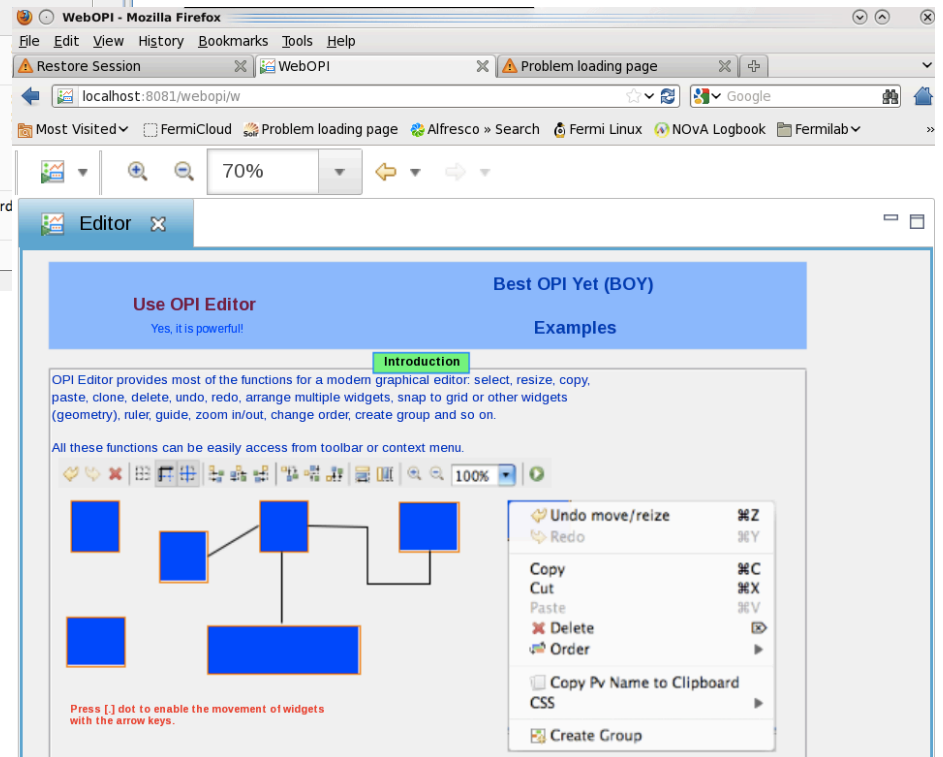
WebOPI - Mozilla Firefox

File Edit View History Bookmarks Tools Help

Restore Session | WebOPI | Problem loading page

localhost:8081/webopi/w

Google

Most Visited FermiCloud Problem loading page Alfresco » Search Fermi Linux NOvA Logbook Fermilab

70%

rd

Editor

Use OPI Editor

Yes, it is powerful!

Best OPI Yet (BOY)

Examples

Introduction

OPI Editor provides most of the functions for a modem graphical editor: select, resize, copy, paste, clone, delete, undo, redo, arrange multiple widgets, snap to grid or other widgets (geometry), ruler, guide, zoom in/out, change order, create group and so on.

All these functions can be easily access from toolbar or context menu.

100%

Undo move/reize ⌘Z
Redo ⌘Y
Copy ⌘C
Cut ⌘X
Paste ⌘V
Delete
Order
Copy Pv Name to Clipboard
CSS
Create Group

Press [.] dot to enable the movement of widgets with the arrow keys.